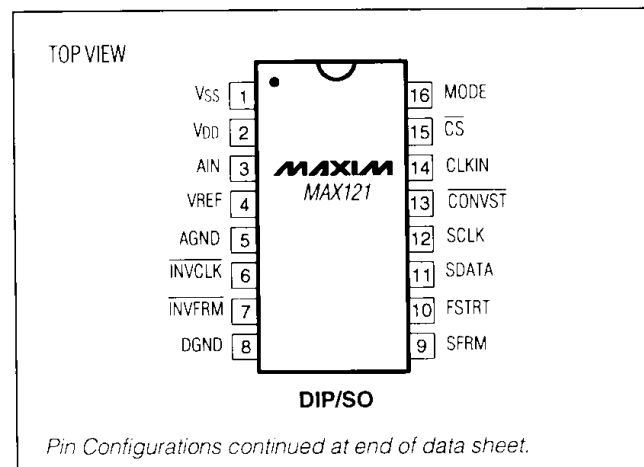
TOP VIEW

VSS 1
VDD 2
AIN 3
VREF 4
AGND 5
$\overline{\text{INVCLK}}$ 6
$\overline{\text{INVFRM}}$ 7
DGND 8

16 MODE
15 $\overline{\text{CS}}$
14 CLKIN
13 $\overline{\text{CONVST}}$
12 SCLK
11 SDATA
10 FSTRT
9 SFRM

MAXIM
MAX121

DIP/SO

Pin Configurations continued at end of data sheet.